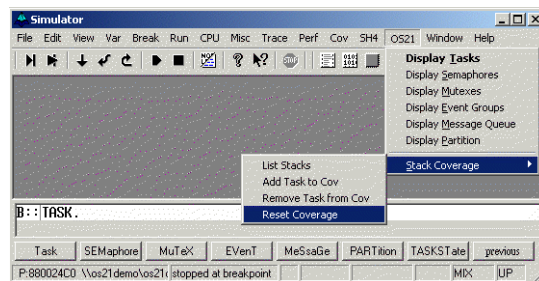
Simulator

File Edit View Var Break Run CPU Misc Trace Perf Cov SH4 OS21 Window Help

Display Tasks
Display Semaphores
Display Mutexes
Display Event Groups
Display Message Queue
Display Partition
Stack Coverage

List Stacks
Add Task to Cov
Remove Task from Cov
Reset Coverage

B::TASK.

Task SEMaphore MuTeX EVenT MeSsaGe PARTition TASKSTate previous

P:880024C0 \\os21demo\os21 stopped at breakpoint MIX UP